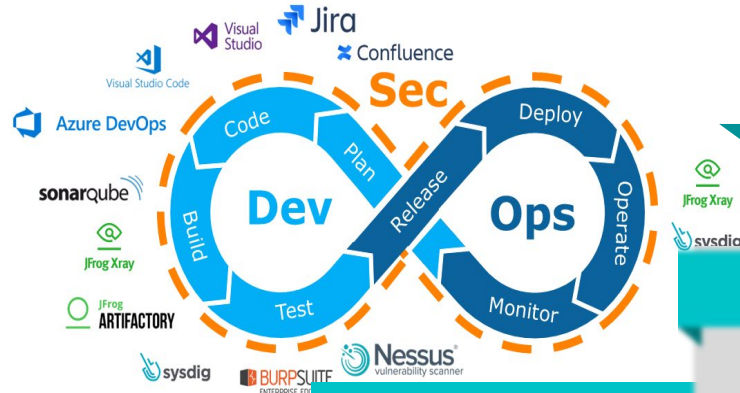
Visual Studio
Jira
Confluence
Visual Studio Code
Sec
Azure DevOps
Code
Plan
Deploy
sonarqube
Dev
Release
Ops
Operate
JFrog Xray
sysdig
Build
JFrog Xray
Test
Monitor
JFrog
ARTIFACTORY
Nessus
vulnerability scanner
sysdig
BURPSUITE
ENTERPRISE ED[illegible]